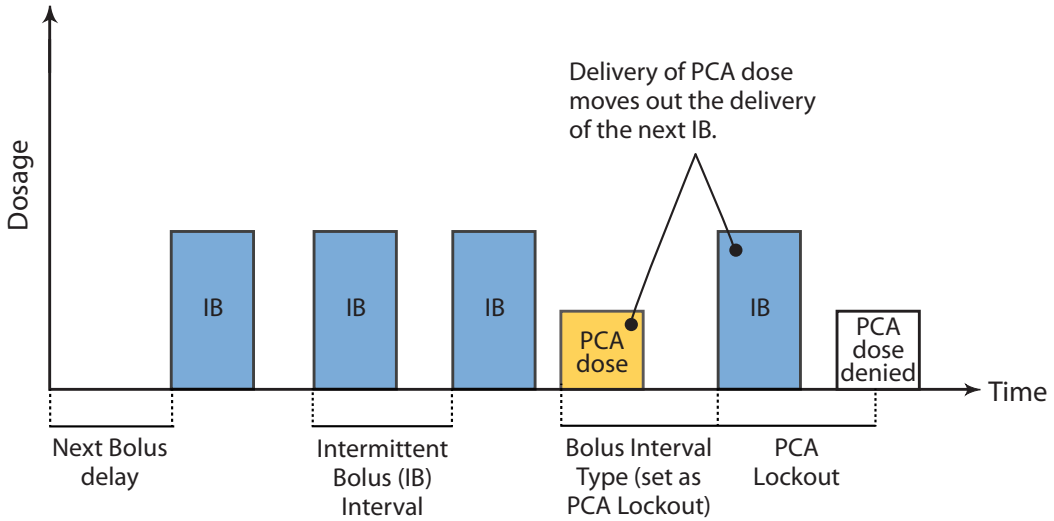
Dosage

Delivery of PCA dose moves out the delivery of the next IB.

IB

IB

IB

PCA dose

IB

PCA dose denied

Time

Next Bolus delay

Intermittent Bolus (IB) Interval

Bolus Interval Type (set as PCA Lockout)

PCA Lockout